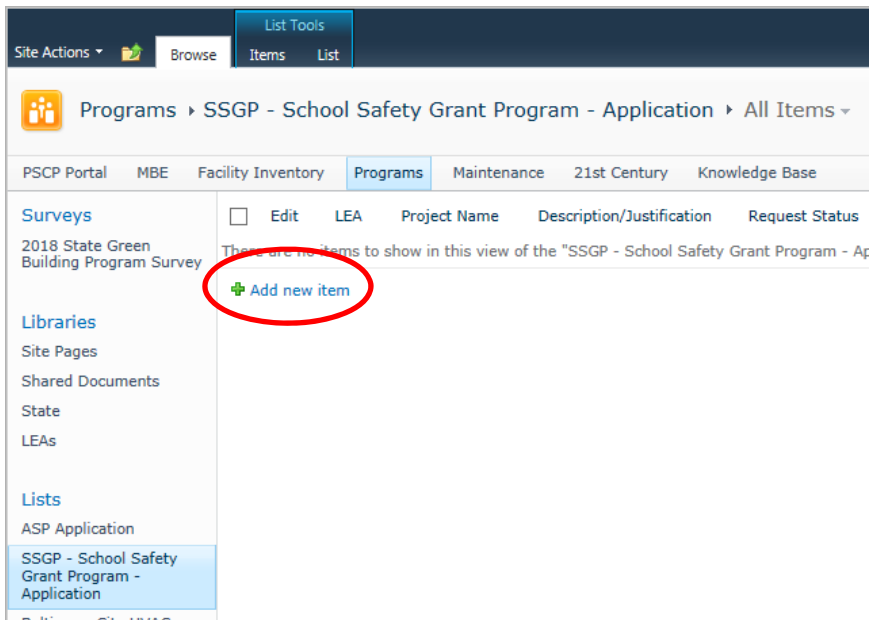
List Tools

Site Actions ▾ Browse Items List

Programs ▸ SSGP - School Safety Grant Program - Application ▸ All Items ▾

PSCP Portal MBE Facility Inventory Programs Maintenance 21st Century Knowledge Base

Surveys

2018 State Green Building Program Survey

Libraries

Site Pages

Shared Documents

State

LEAs

Lists

ASP Application

SSGP - School Safety Grant Program - Application

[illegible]

| | Edit | LEA | Project Name | Description/Justification | Request Status |
|---|---|---|---|---|---|

There are no items to show in this view of the "SSGP - School Safety Grant Program - Ap

Add new item